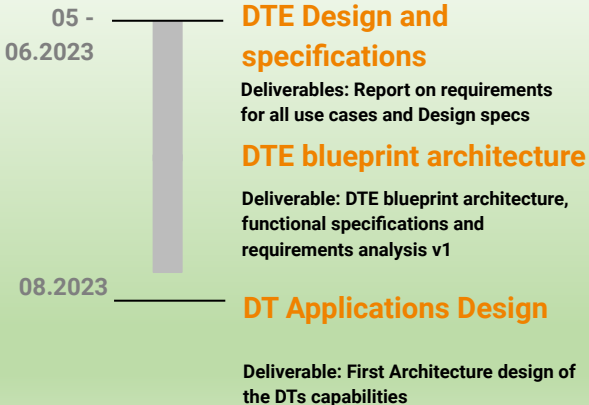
05 - 06.2023

DTE Design and specifications

Deliverables: Report on requirements for all use cases and Design specs

DTE blueprint architecture

Deliverable: DTE blueprint architecture, functional specifications and requirements analysis v1

08.2023

DT Applications Design

Deliverable: First Architecture design of the DTs capabilities